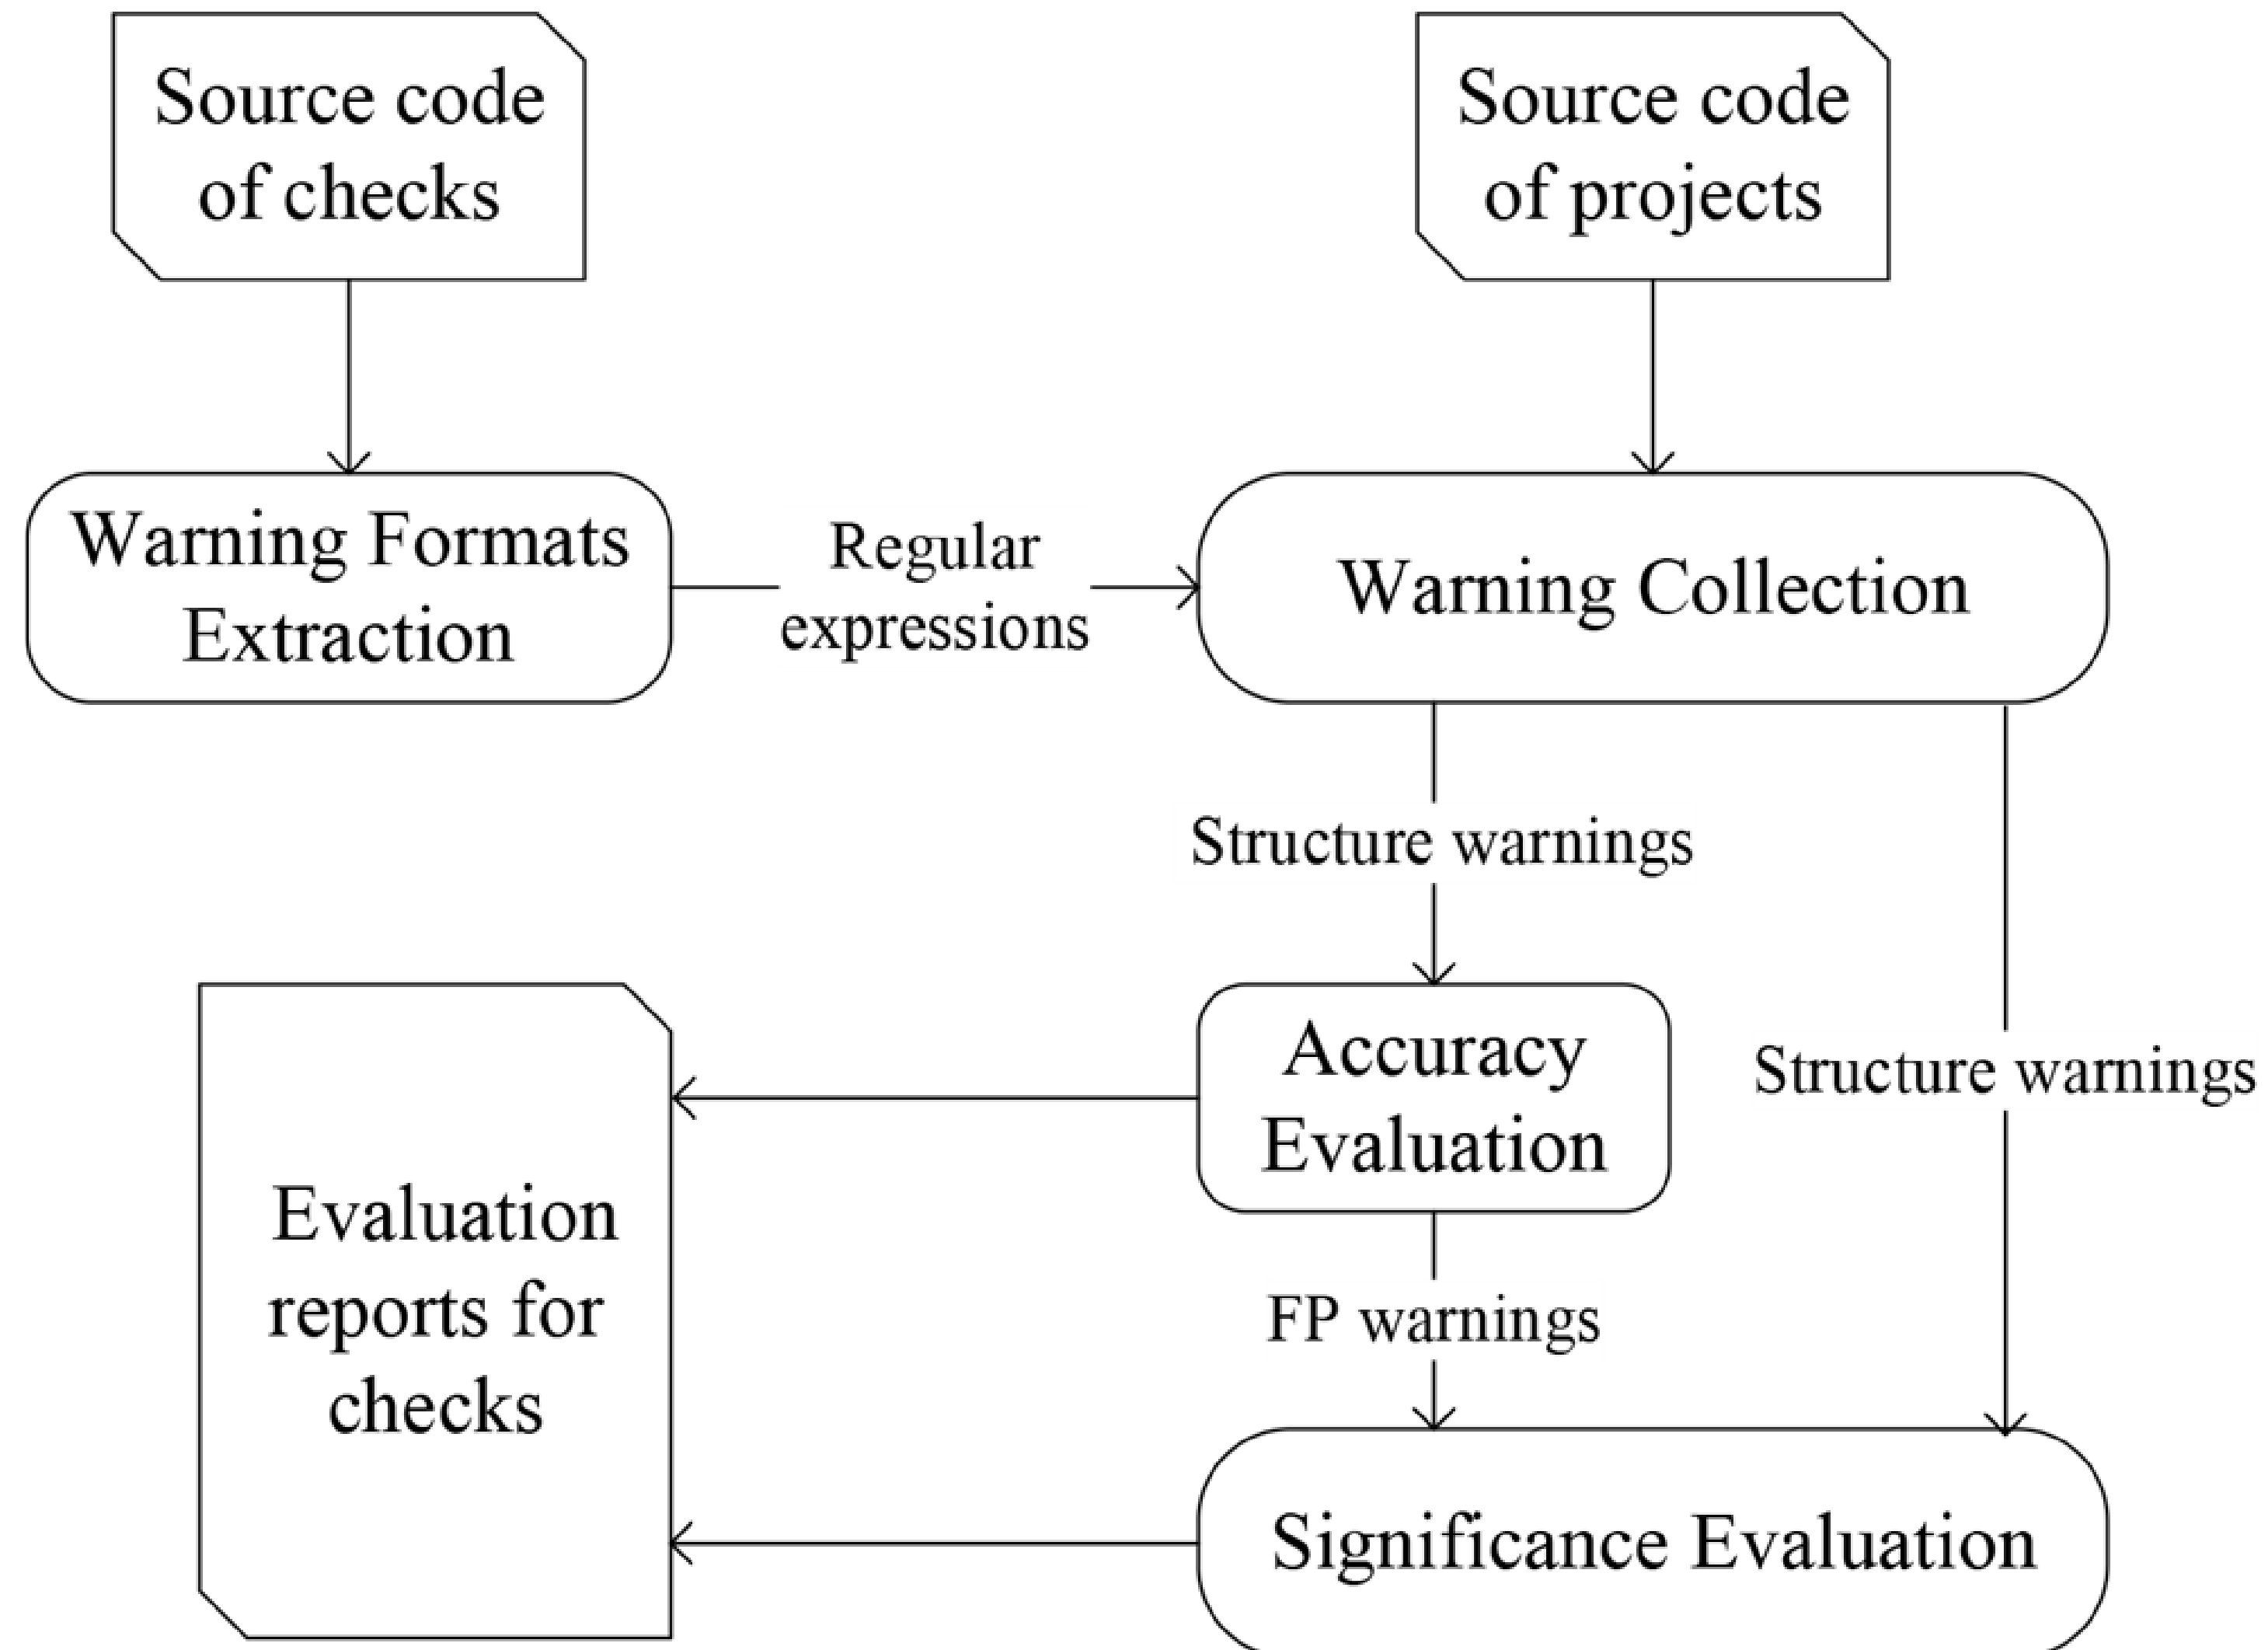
Source code of checks

Source code of projects

Warning Formats Extraction

Regular expressions

Warning Collection

Structure warnings

Accuracy Evaluation

Structure warnings

Evaluation reports for checks

FP warnings

Significance Evaluation